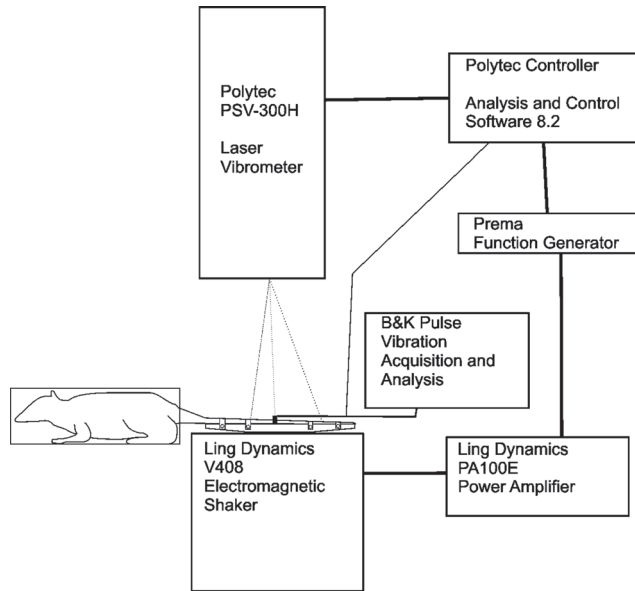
Polytec
PSV-300H

Laser
Vibrometer

Polytec Controller

Analysis and Control
Software 8.2

Prema
Function Generator

B&K Pulse
Vibration
Acquisition and
Analysis

Ling Dynamics
V408
Electromagnetic
Shaker

Ling Dynamics
PA100E
Power Amplifier